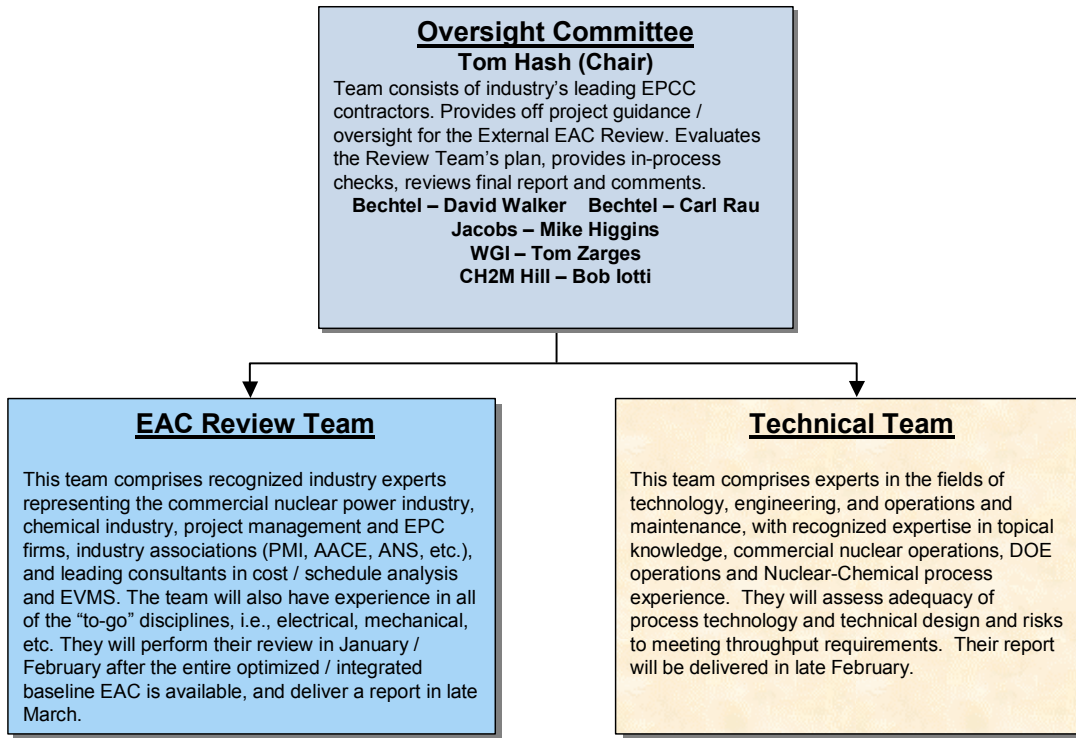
Oversight Committee
Tom Hash (Chair)
Team consists of industry's leading EPCC contractors. Provides off project guidance / oversight for the External EAC Review. Evaluates the Review Team's plan, provides in-process checks, reviews final report and comments.
Bechtel – David Walker Bechtel – Carl Rau
Jacobs – Mike Higgins
WGI – Tom Zarges
CH2M Hill – Bob Iotti

EAC Review Team

This team comprises recognized industry experts representing the commercial nuclear power industry, chemical industry, project management and EPC firms, industry associations (PMI, AACE, ANS, etc.), and leading consultants in cost / schedule analysis and EVMS. The team will also have experience in all of the "to-go" disciplines, i.e., electrical, mechanical, etc. They will perform their review in January / February after the entire optimized / integrated baseline EAC is available, and deliver a report in late March.

Technical Team

This team comprises experts in the fields of technology, engineering, and operations and maintenance, with recognized expertise in topical knowledge, commercial nuclear operations, DOE operations and Nuclear-Chemical process experience. They will assess adequacy of process technology and technical design and risks to meeting throughput requirements. Their report will be delivered in late February.